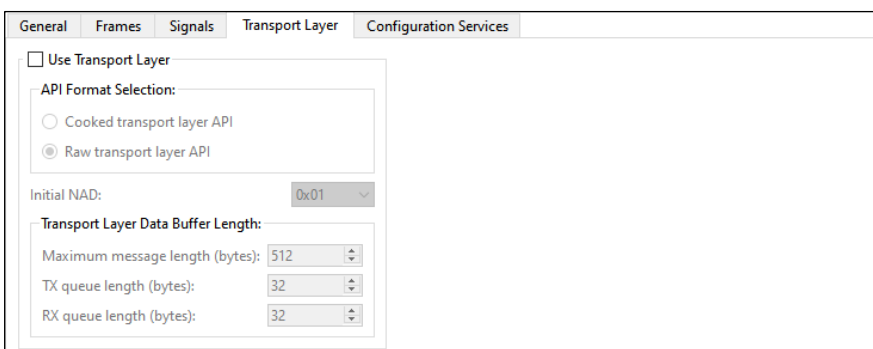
General | Frames | Signals | Transport Layer | Configuration Services

Use Transport Layer

API Format Selection:

Cooked transport layer API

Raw transport layer API

Initial NAD: 0x01

Transport Layer Data Buffer Length:

Maximum message length (bytes): 512

TX queue length (bytes): 32

RX queue length (bytes): 32